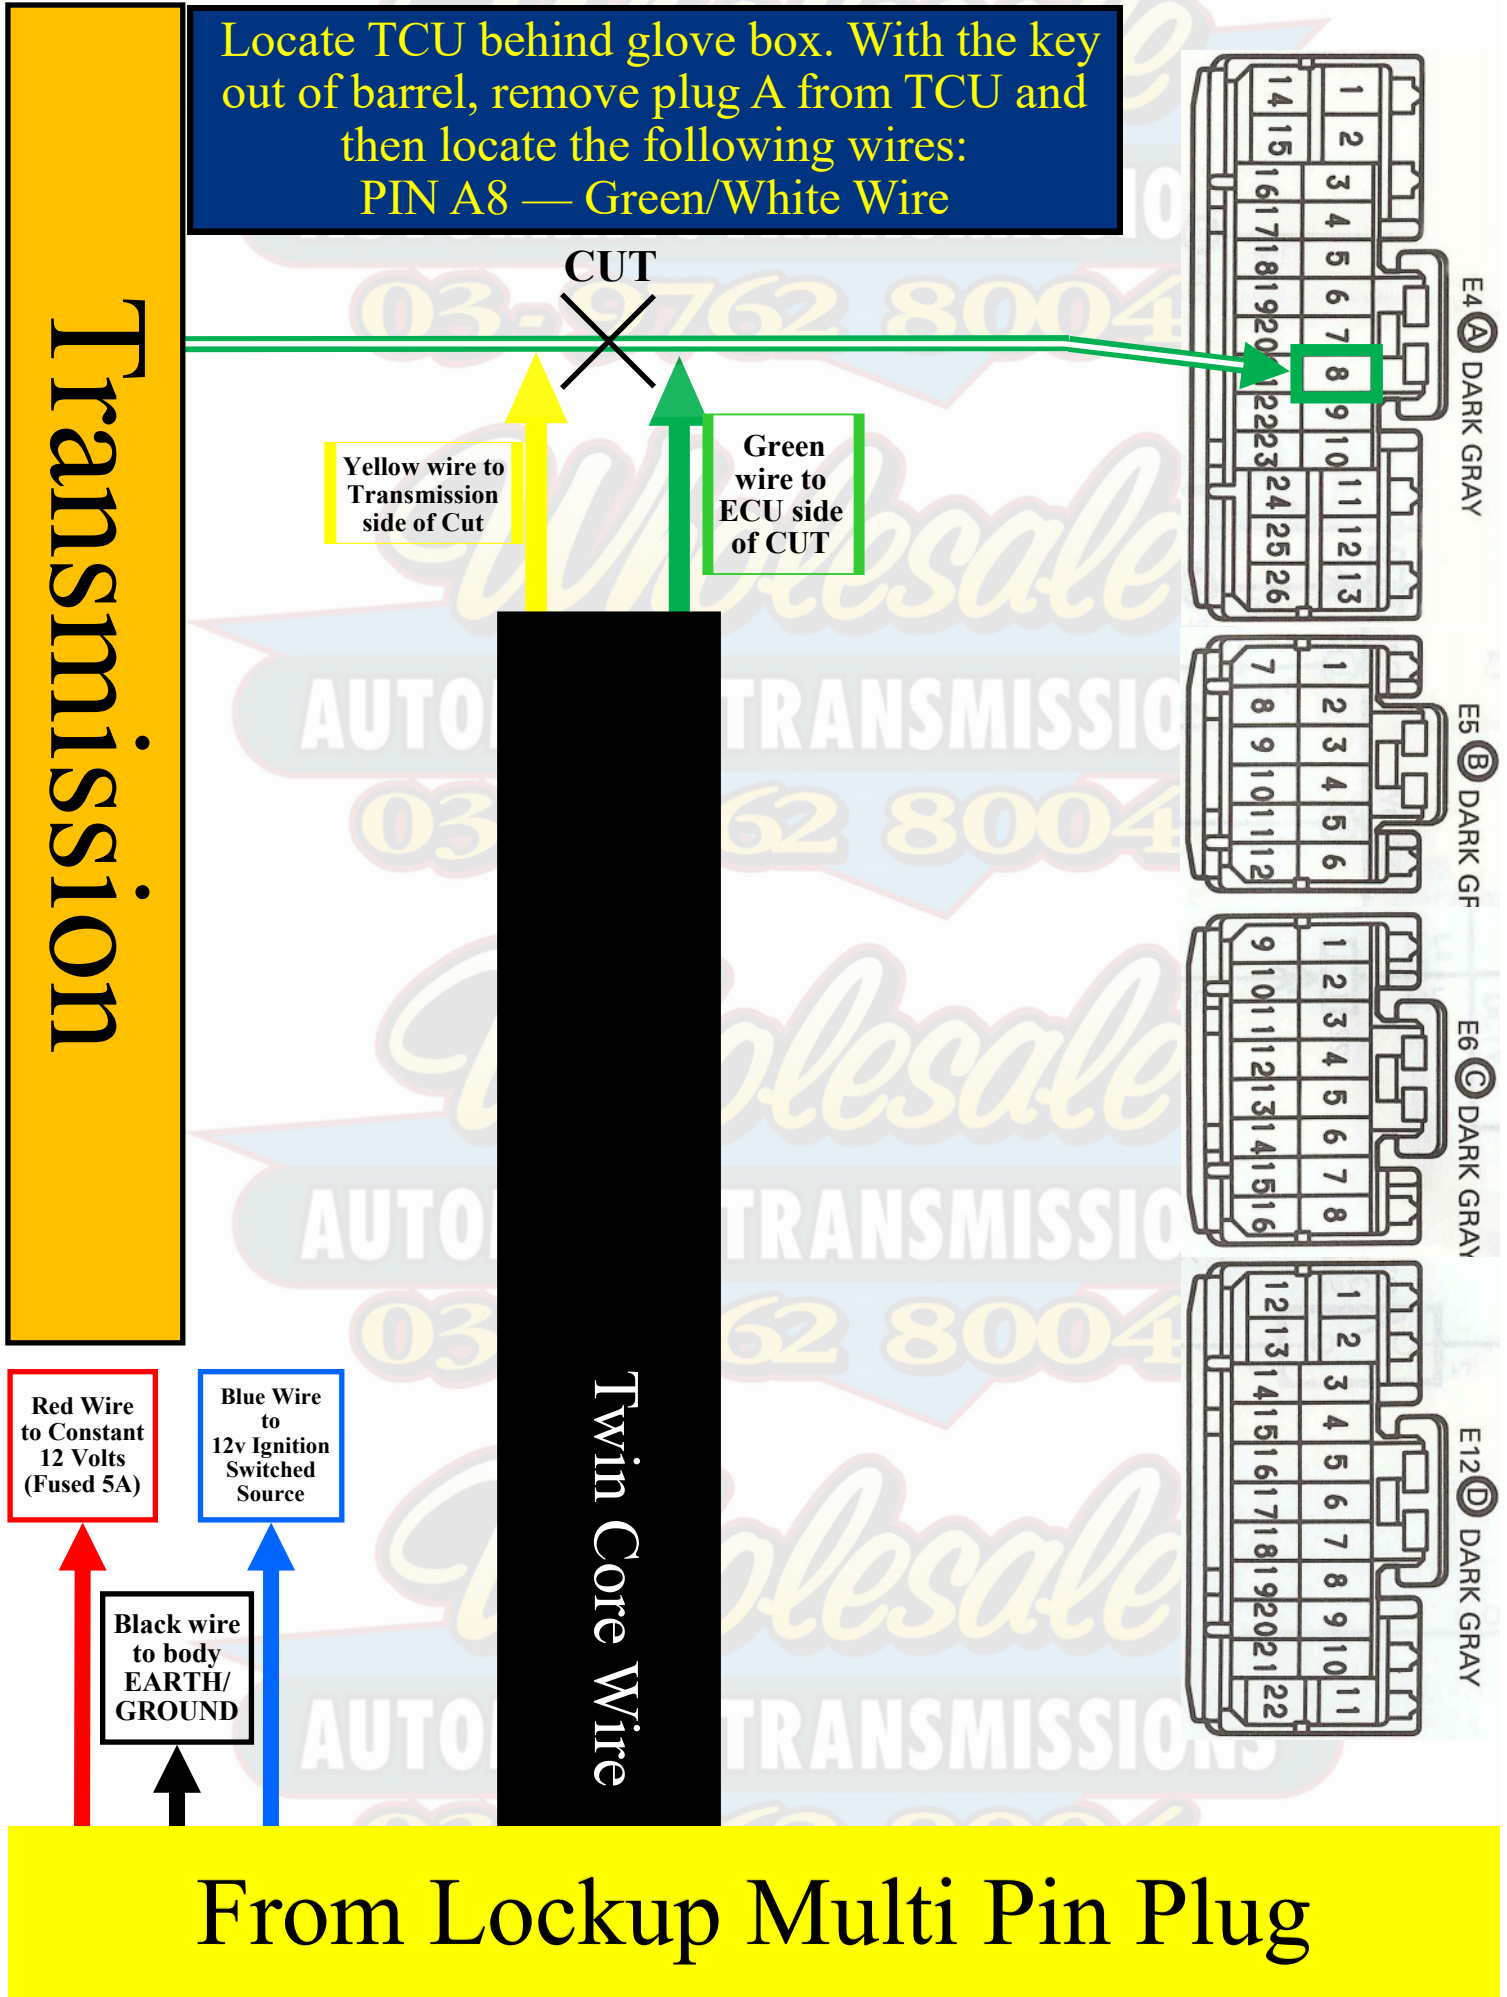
Locate TCU behind glove box. With the key out of barrel, remove plug A from TCU and then locate the following wires:
PIN A8 — Green/White Wire

Transmission

CUT

Yellow wire to Transmission side of Cut

Green wire to ECU side of CUT

E4 A DARK GRAY

1 2 3 4 5 6 7 8 9 10 11 12 13
14 15 16 17 18 19 20 21 22 23 24 25 26

E5 B DARK GF

1 2 3 4 5 6
7 8 9 10 11 12

E6 C DARK GRAY

1 2 3 4 5 6 7 8
9 10 11 12 13 14 15 16

E12 D DARK GRAY

1 2 3 4 5 6 7 8 9 10 11
12 13 14 15 16 17 18 19 20 21 22

Red Wire to Constant 12 Volts (Fused 5A)

Blue Wire to 12v Ignition Switched Source

Black wire to body EARTH/ GROUND

Twin Core Wire

From Lockup Multi Pin Plug